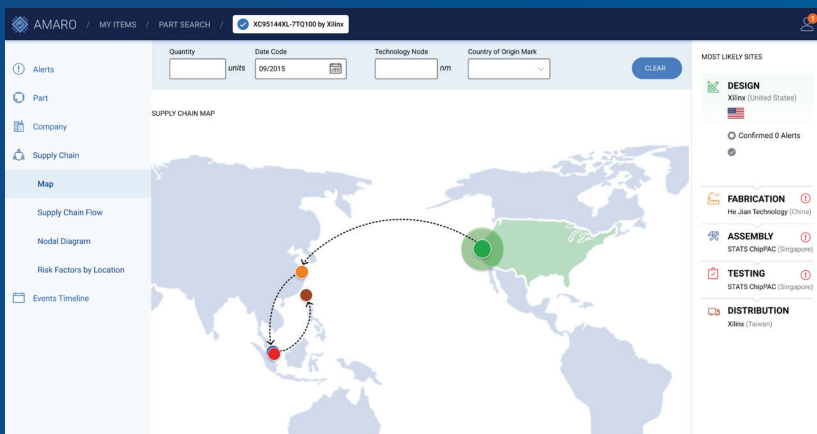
AMARO / MY ITEMS / PART SEARCH / XC95144XL-7TQ100 by Xilinx

1

Alerts
Part
Company
Supply Chain
Map
Supply Chain Flow
Nodal Diagram
Risk Factors by Location
Events Timeline

Quantity
units
Date Code
09/2015
Technology Node
nm
Country of Origin Mark
CLEAR

SUPPLY CHAIN MAP

MOST LIKELY SITES

DESIGN
Xilinx (United States)

Confirmed 0 Alerts

FABRICATION
He Jian Technology (China)

ASSEMBLY
STATS ChipPAC (Singapore)

TESTING
STATS ChipPAC (Singapore)

DISTRIBUTION
Xilinx (Taiwan)